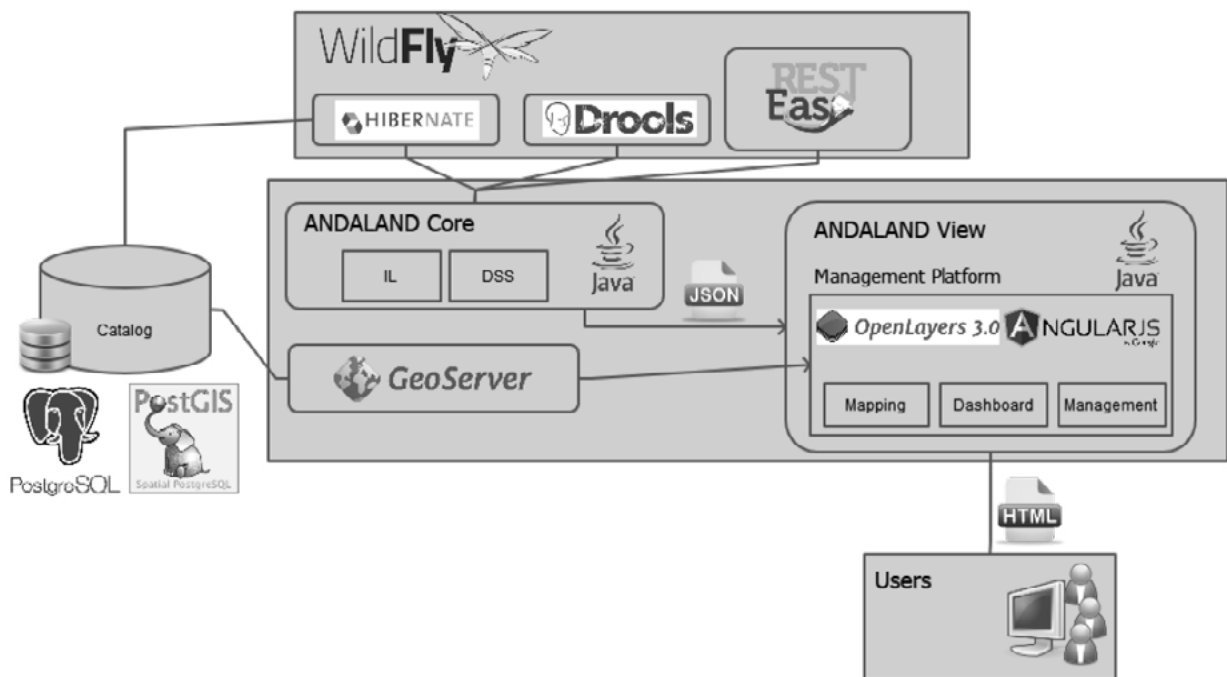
WildFly

HIBERNATE

Drools

REST Easy

ANDALAND Core

IL

DSS

Java

JSON

ANDALAND View

Java

Management Platform

OpenLayers 3.0

ANGULARJS by Google

Mapping

Dashboard

Management

Catalog

GeoServer

PostgreSQL

PostGIS Spatial PostgreSQL

HTML

Users